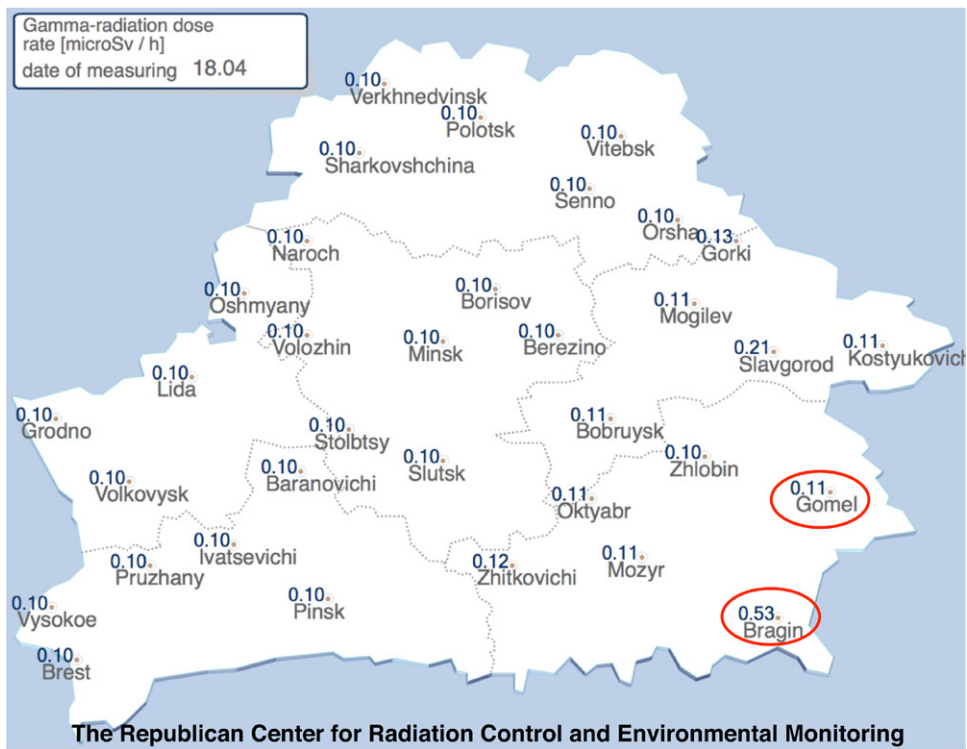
Gamma-radiation dose rate [microSv / h]
date of measuring 18.04

0.10 Verkhnedvinsk
0.10 Polotsk
0.10 Vitebsk
0.10 Sharkovshchina
0.10 Senno
0.10 Orsha
0.13 Gorki
0.10 Naroch
0.10 Oshmyany
0.10 Borisov
0.11 Mogilev
0.10 Volozhin
0.10 Minsk
0.10 Berezino
0.21 Slavgorod
0.11 Kostyukovich
0.10 Lida
0.10 Grodno
0.10 Stolbtsy
0.11 Bobruysk
0.10 Zhlobin
0.10 Baranovichi
0.10 Slutsk
0.10 Volkovysk
0.11 Gomel
0.11 Oktyabr
0.10 Ivatsevichi
0.10 Pruzhany
0.12 Zhitkovichi
0.11 Mozyr
0.10 Vysokoe
0.10 Pinsk
0.53 Bragin
0.10 Brest

The Republican Center for Radiation Control and Environmental Monitoring